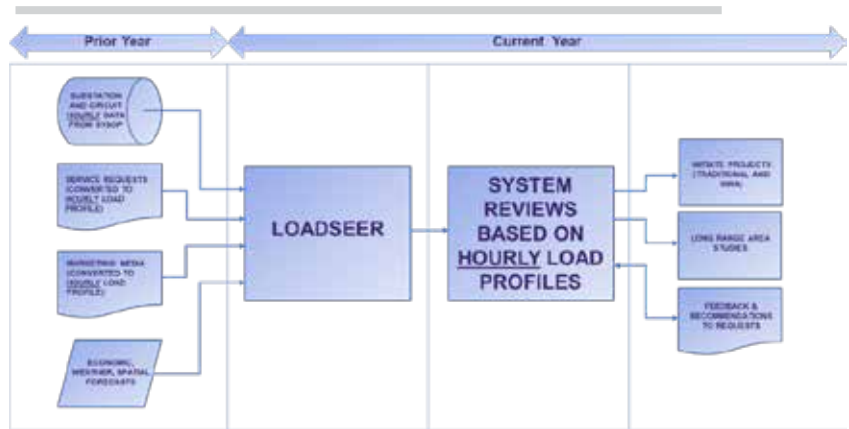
Prior Year

Current Year

SUBSTATION AND CIRCUIT HOURLY DATA FROM SYSOP

SERVICE REQUESTS (CONVERTED TO HOURLY LOAD PROFILE)

MARKETING MEDIA (CONVERTED TO HOURLY LOAD PROFILE)

ECONOMIC, WEATHER, SPATIAL FORECASTS

LOADSEER

SYSTEM REVIEWS BASED ON HOURLY LOAD PROFILES

INITIATE PROJECTS (TRADITIONAL AND NWA)

LONG RANGE AREA STUDIES

FEEDBACK & RECOMMENDATIONS TO REQUESTS